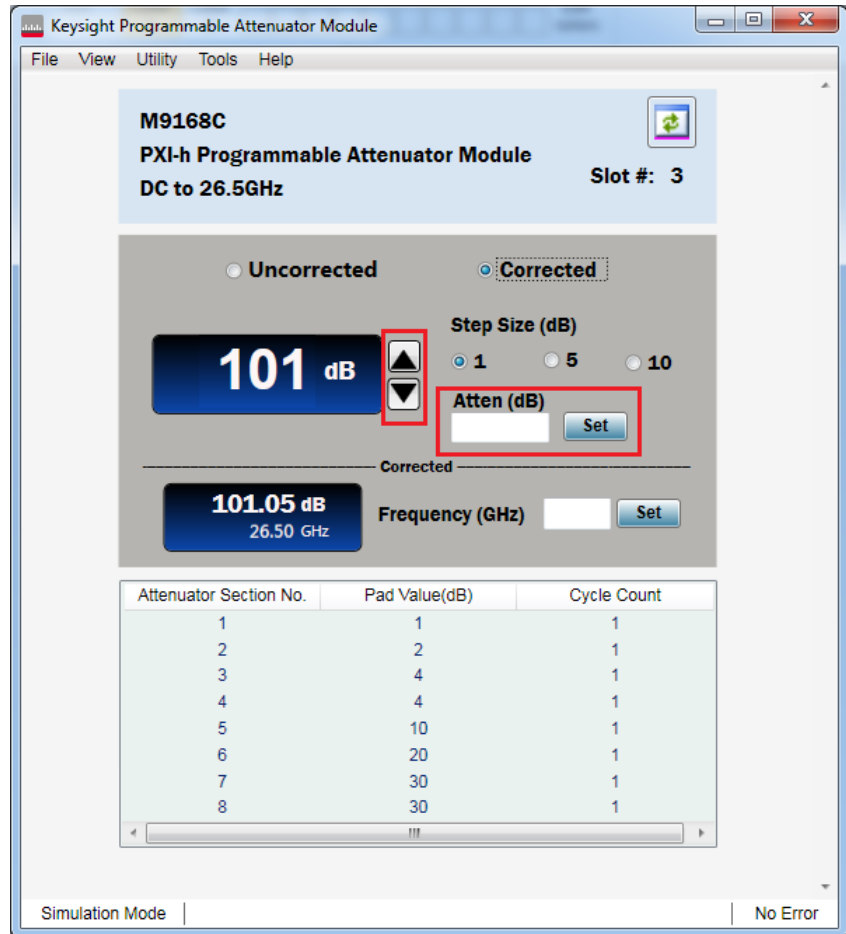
Keysight Programmable Attenuator Module

File View Utility Tools Help

M9168C
PXI-h Programmable Attenuator Module
DC to 26.5GHz

Slot #: 3

Uncorrected Corrected

101 dB

Step Size (dB)
1 5 10

Atten (dB)
Set

Corrected

101.05 dB
26.50 GHz

Frequency (GHz) Set

| Attenuator Section No. | Pad Value(dB) | Cycle Count |
|---|---|---|
| 1 | 1 | 1 |
| 2 | 2 | 1 |
| 3 | 4 | 1 |
| 4 | 4 | 1 |
| 5 | 10 | 1 |
| 6 | 20 | 1 |
| 7 | 30 | 1 |
| 8 | 30 | 1 |

Simulation Mode | No Error